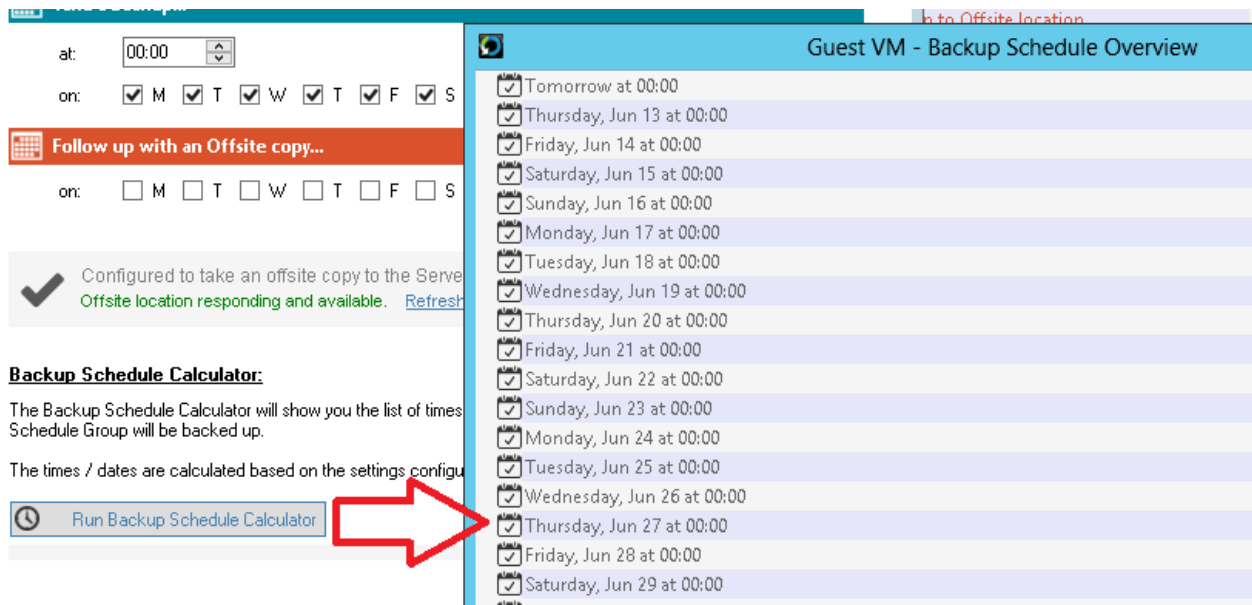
n to Offsite location

at: 00:00

on: M T W T F S

Follow up with an Offsite copy...

on: M T W T F S

Configured to take an offsite copy to the Serve
Offsite location responding and available. Refresh

Backup Schedule Calculator:

The Backup Schedule Calculator will show you the list of times Schedule Group will be backed up.

The times / dates are calculated based on the settings configu

Run Backup Schedule Calculator

Guest VM - Backup Schedule Overview

Tomorrow at 00:00
Thursday, Jun 13 at 00:00
Friday, Jun 14 at 00:00
Saturday, Jun 15 at 00:00
Sunday, Jun 16 at 00:00
Monday, Jun 17 at 00:00
Tuesday, Jun 18 at 00:00
Wednesday, Jun 19 at 00:00
Thursday, Jun 20 at 00:00
Friday, Jun 21 at 00:00
Saturday, Jun 22 at 00:00
Sunday, Jun 23 at 00:00
Monday, Jun 24 at 00:00
Tuesday, Jun 25 at 00:00
Wednesday, Jun 26 at 00:00
Thursday, Jun 27 at 00:00
Friday, Jun 28 at 00:00
Saturday, Jun 29 at 00:00